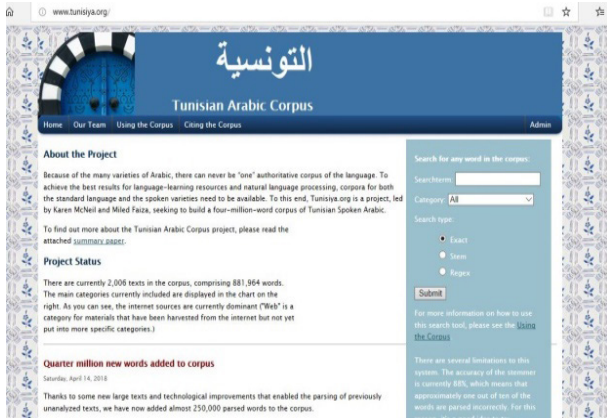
www.tunisiya.org/

التونسية

Tunisian Arabic Corpus

Home Our Team Using the Corpus Citing the Corpus Admin

About the Project

Because of the many varieties of Arabic, there can never be "one" authoritative corpus of the language. To achieve the best results for language-learning resources and natural language processing, corpora for both the standard language and the spoken varieties need to be available. To this end, Tunisiya.org is a project, led by Karen McNeil and Miled Faiza, seeking to build a four-million-word corpus of Tunisian Spoken Arabic.

To find out more about the Tunisian Arabic Corpus project, please read the attached summary paper.

Project Status

There are currently 2,006 texts in the corpus, comprising 881,964 words. The main categories currently included are displayed in the chart on the right. As you can see, the internet sources are currently dominant ("Web" is a category for materials that have been harvested from the internet but not yet put into more specific categories.)

Quarter million new words added to corpus

Saturday, April 14, 2018

Thanks to some new large texts and technological improvements that enabled the parsing of previously unanalyzed texts, we have now added almost 250,000 parsed words to the corpus.

Search for any word in the corpus:

Searchterm:

Category: All

Search type:

Exact

Stem

Regex

Submit

For more information on how to use this search tool, please see the Using the Corpus

There are several limitations to this system. The accuracy of the stemmer is currently 88%, which means that approximately one out of ten of the words are parsed incorrectly. For this